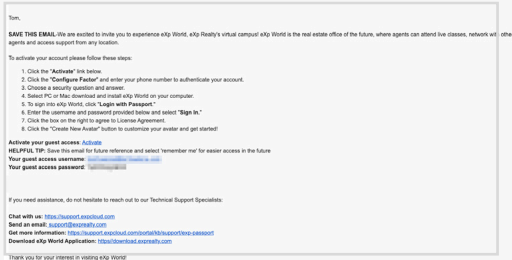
Tom,

SAVE THIS EMAIL-We are excited to invite you to experience eXp World, eXp Realty's virtual campus! eXp World is the real estate office of the future, where agents can attend live classes, network wi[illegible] agents and access support from any location.

To activate your account please follow these steps:

1. Click the "Activate" link below.
2. Click the "Configure Factor" and enter your phone number to authenticate your account.
3. Choose a security question and answer.
4. Select PC or Mac download and install eXp World on your computer.
5. To sign into eXp World, click "Login with Passport."
6. Enter the username and password provided below and select "Sign In."
7. Click the box on the right to agree to License Agreement.
8. Click the "Create New Avatar" button to customize your avatar and get started!

Activate your guest access: Activate
HELPFUL TIP: Save this email for future reference and select 'remember me' for easier access in the future
Your guest access username: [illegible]
Your guest access password: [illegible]

If you need assistance, do not hesitate to reach out to our Technical Support Specialists:

Chat with us: https://support.expcloud.com
Send an email: support@exprealty.com
Get more information: https://support.expcloud.com/portal/kb/support/exp-passport
Download eXp World Application: https://download.exprealty.com

Thank you for your interest in visiting eXp World!